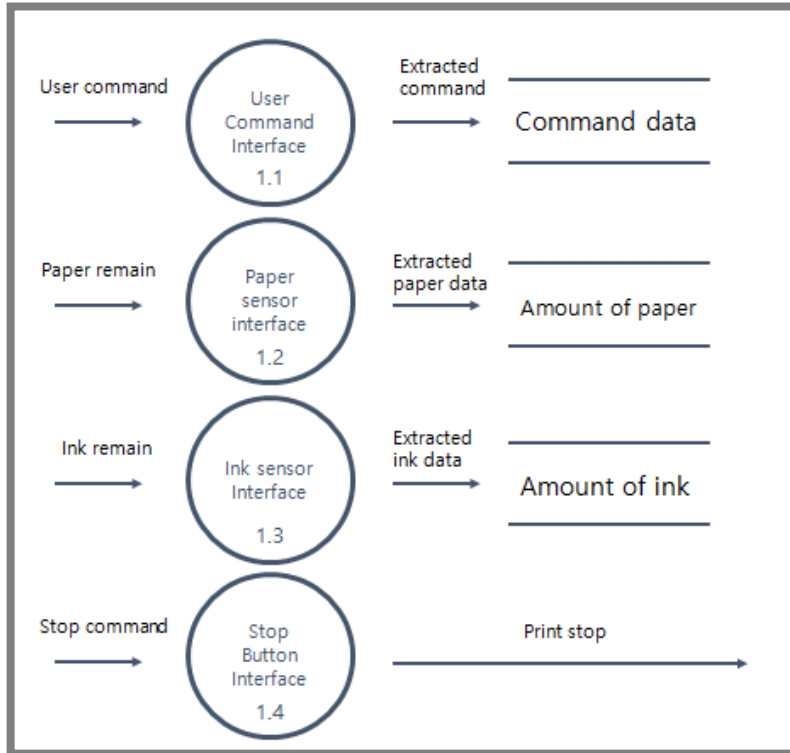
User command

User Command Interface 1.1

Extracted command

Command data

Paper remain

Paper sensor interface 1.2

Extracted paper data

Amount of paper

Ink remain

Ink sensor Interface 1.3

Extracted ink data

Amount of ink

Stop command

Stop Button Interface 1.4

Print stop